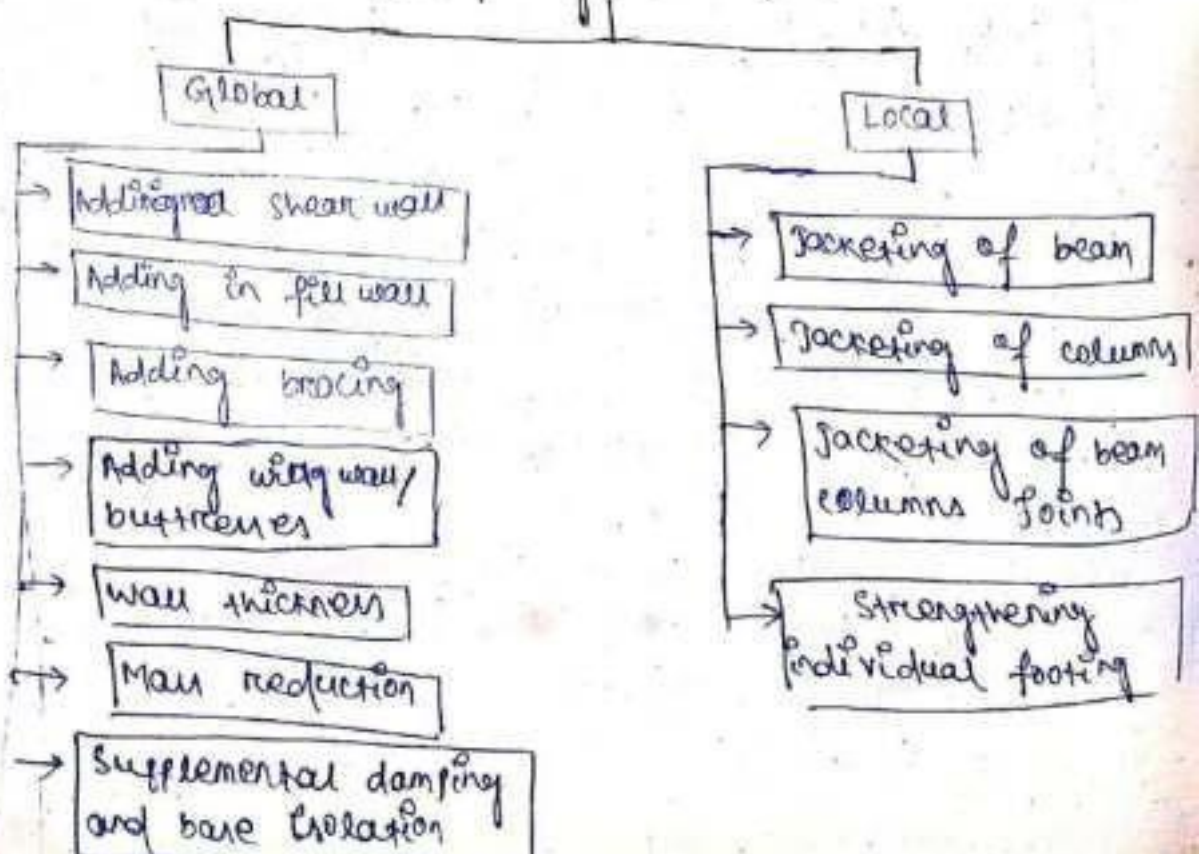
Global

Local

→ Addingreal shear wall

→ Adding in fill wall

→ Adding bracing

→ Adding wing wall/ buttresses

→ wall thickness

→ Mass reduction

→ Supplemental damping and base isolation

→ Jacketing of beam

→ Jacketing of column

→ Jacketing of beam columns joints

→ Strengthening individual footing